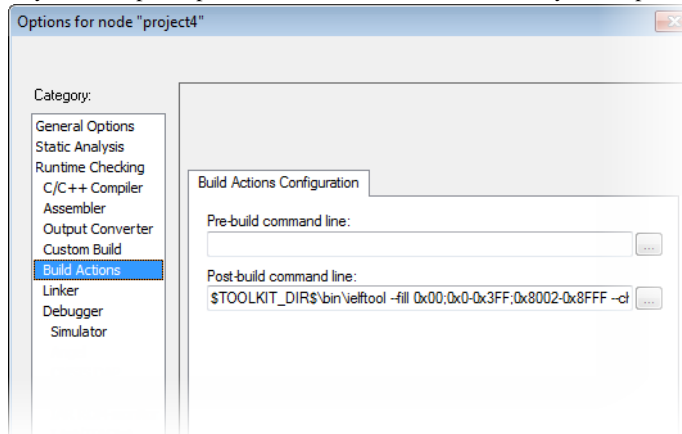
Options for node "project4"

Category:

General Options
Static Analysis
Runtime Checking
C/C++ Compiler
Assembler
Output Converter
Custom Build
Build Actions
Linker
Debugger
Simulator

Build Actions Configuration

Pre-build command line:

...

Post-build command line:

$TOOLKIT_DIR$\bin\ielftool --fill 0x00;0x0-0x3FF;0x8002-0x8FFF --ch

...